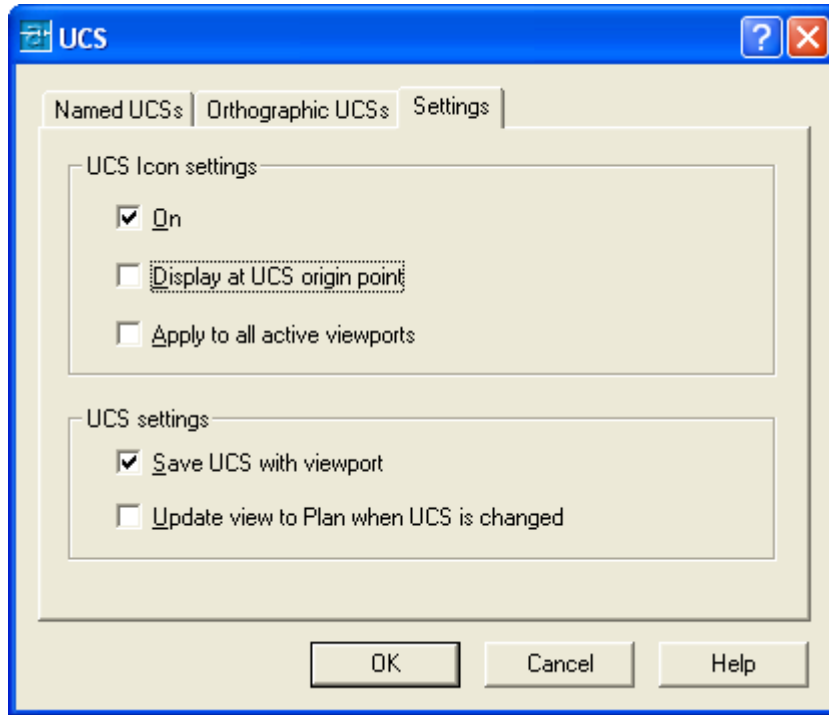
UCS

?

Named UCSs | Orthographic UCSs | Settings

UCS Icon settings

On

Display at UCS origin point

Apply to all active viewports

UCS settings

Save UCS with viewport

Update view to Plan when UCS is changed

OK

Cancel

Help